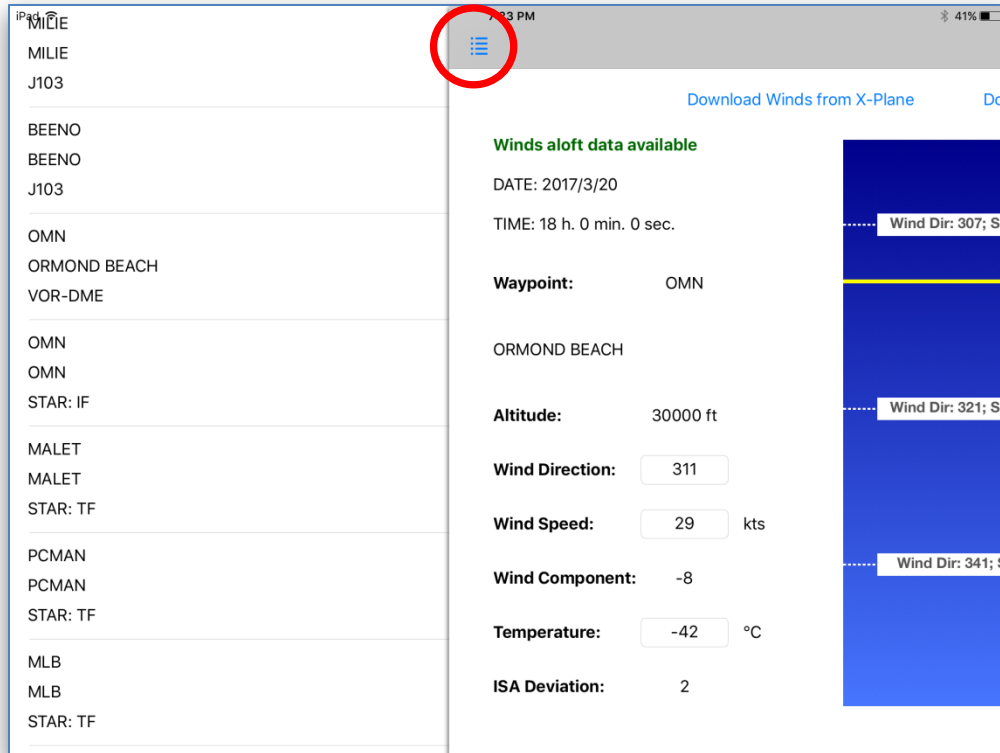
iPad
MILIE
MILIE
J103

BEENO
BEENO
J103

OMN
ORMOND BEACH
VOR-DME

OMN
OMN
STAR: IF

MALET
MALET
STAR: TF

PCMAN
PCMAN
STAR: TF

MLB
MLB
STAR: TF

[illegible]23 PM
41%

Download Winds from X-Plane
Do

Winds aloft data available

DATE: 2017/3/20

TIME: 18 h. 0 min. 0 sec.

Waypoint: OMN

ORMOND BEACH

Altitude: 30000 ft

Wind Direction: 311

Wind Speed: 29 kts

Wind Component: -8

Temperature: -42 °C

ISA Deviation: 2

Wind Dir: 307; S

Wind Dir: 321; S

Wind Dir: 341; S